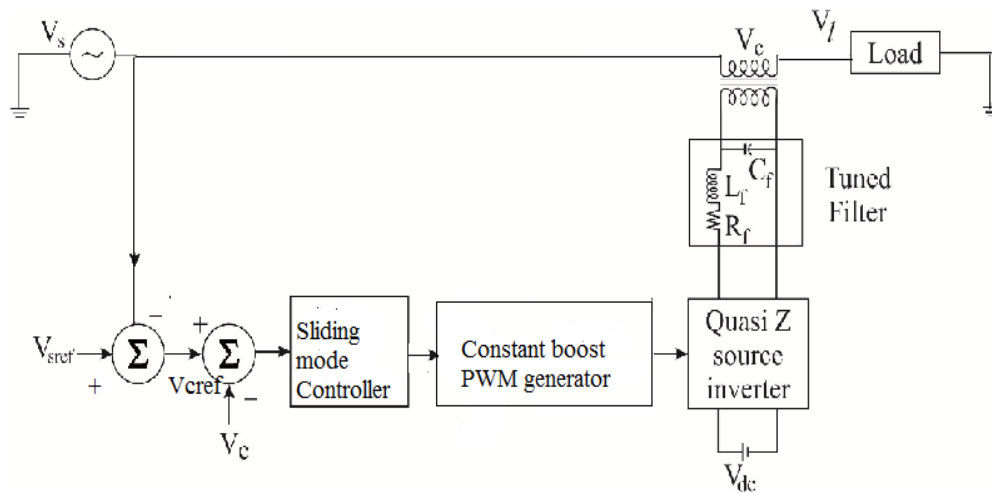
$V_s$

$V_c$

$V_l$

Load

$C_f$

$L_T$

$R_f$

Tuned Filter

−

+

$V_{sref}$

+

$\Sigma$

$\Sigma$

Vcref

−

$V_c$

Sliding mode Controller

Constant boost PWM generator

Quasi Z source inverter

$V_{dc}$